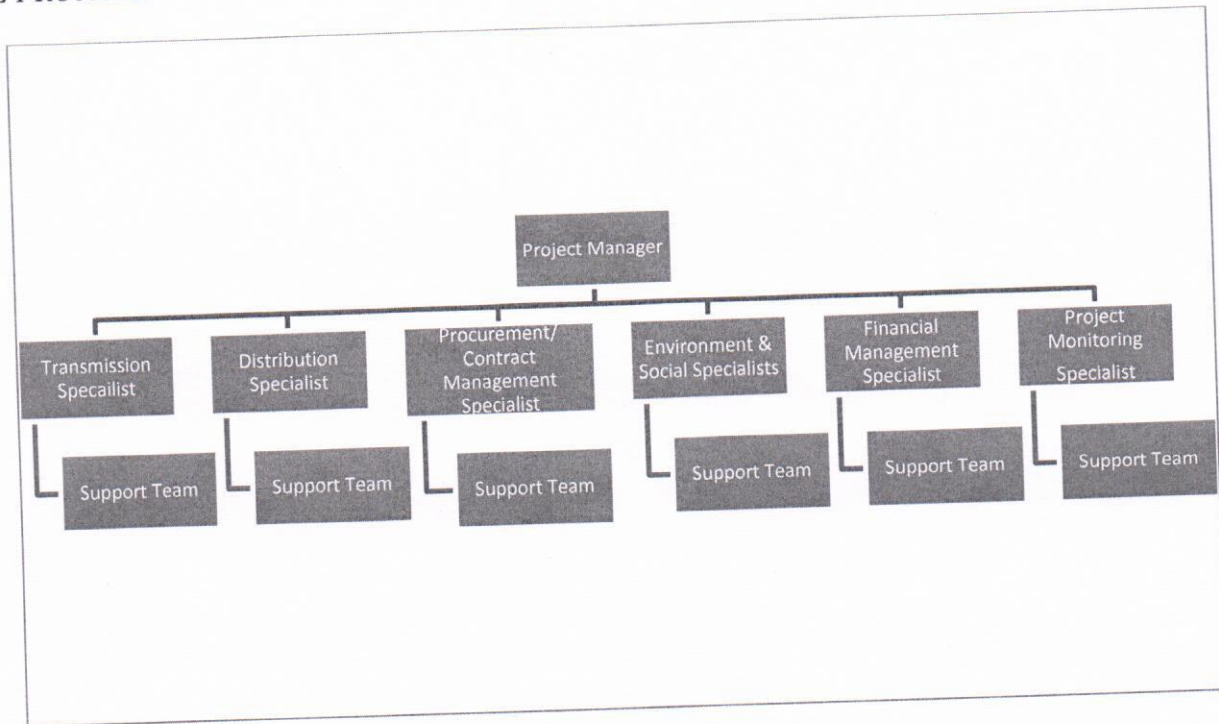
Project Manager

Transmission Specailist

Support Team

Distribution Specialist

Support Team

Procurement/ Contract Management Specialist

Support Team

Environment & Social Specialists

Support Team

Financial Management Specialist

Support Team

Project Monitoring Specialist

Support Team